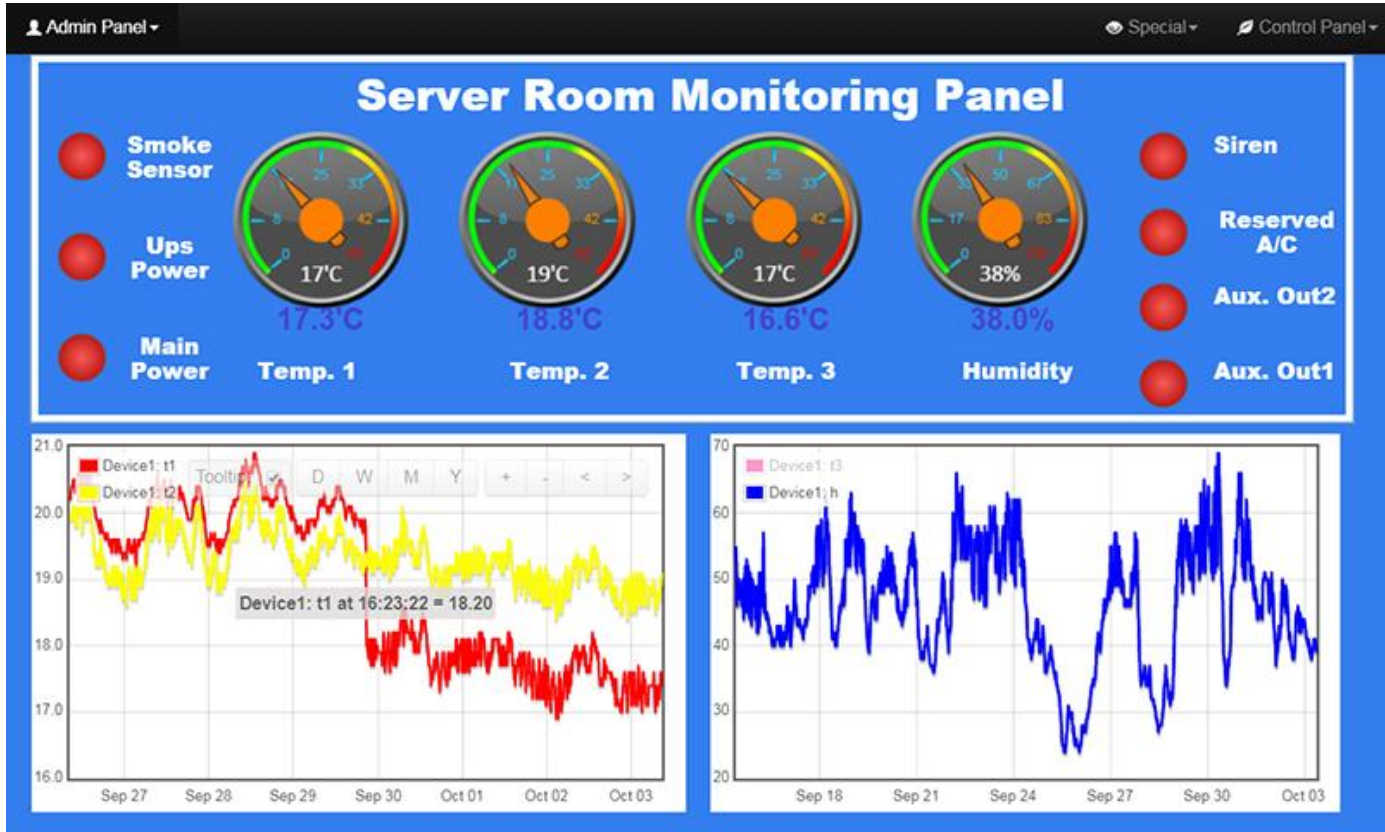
Admin Panel ▾

Special ▾
Control Panel ▾

Server Room Monitoring Panel

Smoke Sensor

Ups Power

Main Power

0
8
17
25
33
42
50
17'C
17.3'C
Temp. 1

0
8
17
25
33
42
50
19'C
18.8'C
Temp. 2

0
8
17
25
33
42
50
17'C
16.6'C
Temp. 3

0
17
33
50
67
83
100
38%
38.0%
Humidity

Siren

Reserved A/C

Aux. Out2

Aux. Out1

Device1: t1
Device1: t2
Tooltip
D
W
M
Y
+
-
<
>
21.0
20.0
19.0
18.0
17.0
16.0
Device1: t1 at 16:23:22 = 18.20
Sep 27
Sep 28
Sep 29
Sep 30
Oct 01
Oct 02
Oct 03

Device1: t3
Device1: h
70
60
50
40
30
20
Sep 18
Sep 21
Sep 24
Sep 27
Sep 30
Oct 03